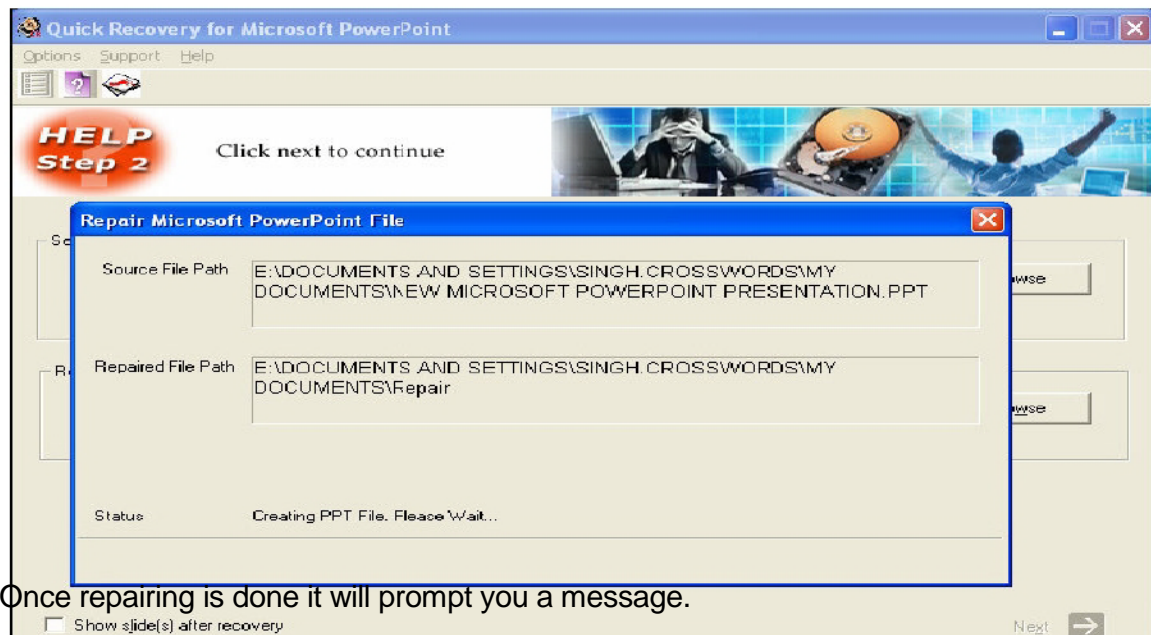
Quick Recovery for Microsoft PowerPoint

Options Support Help

HELP Step 2

Click next to continue

Repair Microsoft PowerPoint File

Source File Path E:\DOCUMENTS AND SETTINGS\SINGH.CROSSWORDS\MY DOCUMENTS\NEW MICROSOFT POWERPOINT PRESENTATION.PPT

Repaired File Path E:\DOCUMENTS AND SETTINGS\SINGH.CROSSWORDS\MY DOCUMENTS\Repair

Status Creating PPT File. Please Wait...

Once repairing is done it will prompt you a message.

Show slide(s) after recovery

Next